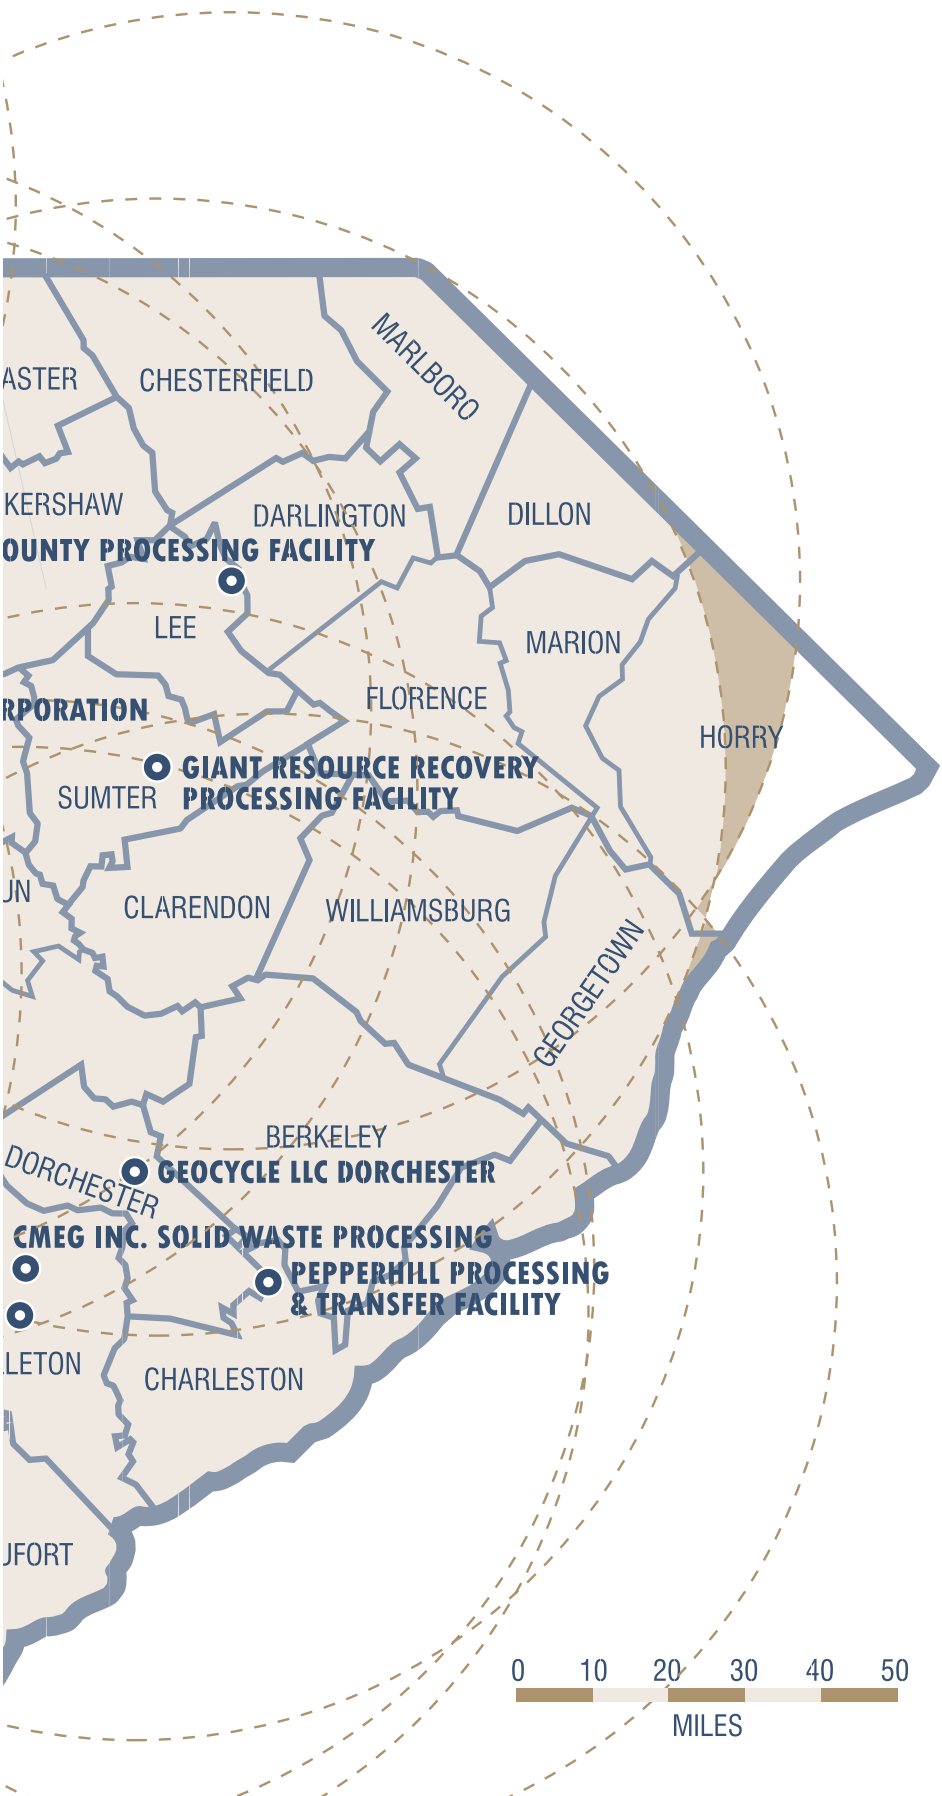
ASTER
CHESTERFIELD
MARLBORO
KERSHAW
DARLINGTON
DILLON
OUNTY PROCESSING FACILITY
LEE
MARION
RPORATION
FLORENCE
HORRY
GIANT RESOURCE RECOVERY PROCESSING FACILITY
SUMTER
UN
CLARENDON
WILLIAMSBURG
GEORGETOWN
BERKELEY
DORCHESTER
GEOCYCLE LLC DORCHESTER
CMEG INC. SOLID WASTE PROCESSING
PEPPERHILL PROCESSING & TRANSFER FACILITY
LETON
CHARLESTON
UFORT
0 10 20 30 40 50
MILES